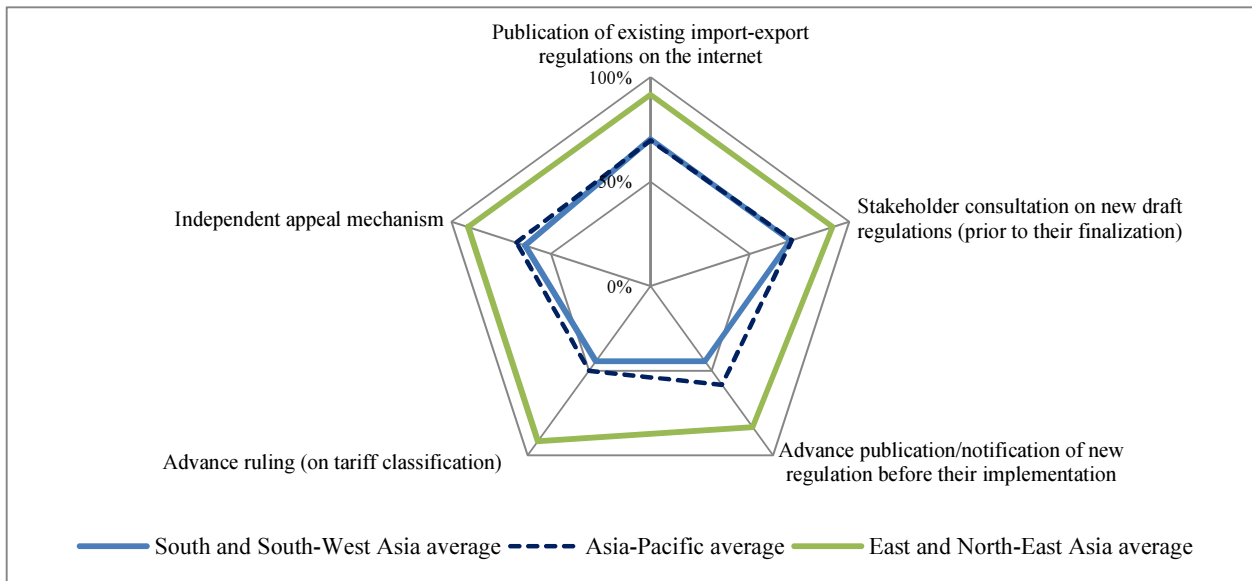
Publication of existing import-export regulations on the internet

100%

50%

0%

Stakeholder consultation on new draft regulations (prior to their finalization)

Advance publication/notification of new regulation before their implementation

Advance ruling (on tariff classification)

Independent appeal mechanism

South and South-West Asia average
Asia-Pacific average
East and North-East Asia average